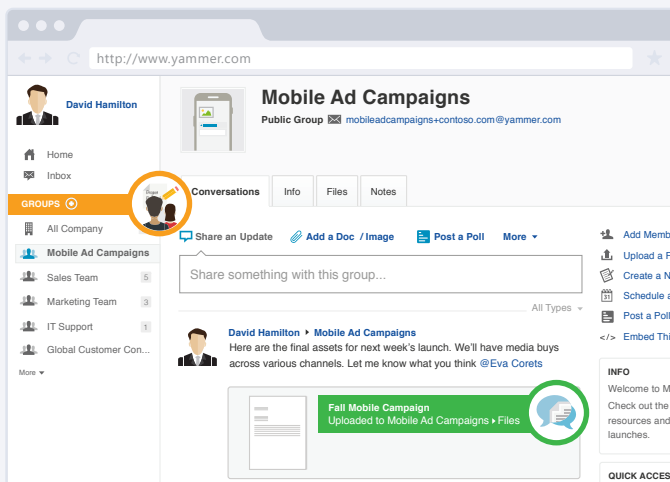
http://www.yammer.com

David Hamilton

Home
Inbox

GROUPS

All Company
Mobile Ad Campaigns
Sales Team 5
Marketing Team 3
IT Support 1
Global Customer Con...

More

Mobile Ad Campaigns
Public Group mobileadcampaigns+contoso.com@yammer.com

Conversations | Info | Files | Notes

Share an Update | Add a Doc / Image | Post a Poll | More

Share something with this group...

All Types

David Hamilton ▸ Mobile Ad Campaigns
Here are the final assets for next week's launch. We'll have media buys across various channels. Let me know what you think @Eva Corets

Fall Mobile Campaign
Uploaded to Mobile Ad Campaigns ▸ Files

Add Memb
Upload a F
Create a N
Schedule a
Post a Poll
Embed Thi

INFO
Welcome to M
Check out the
resources and
launches.

QUICK ACCES